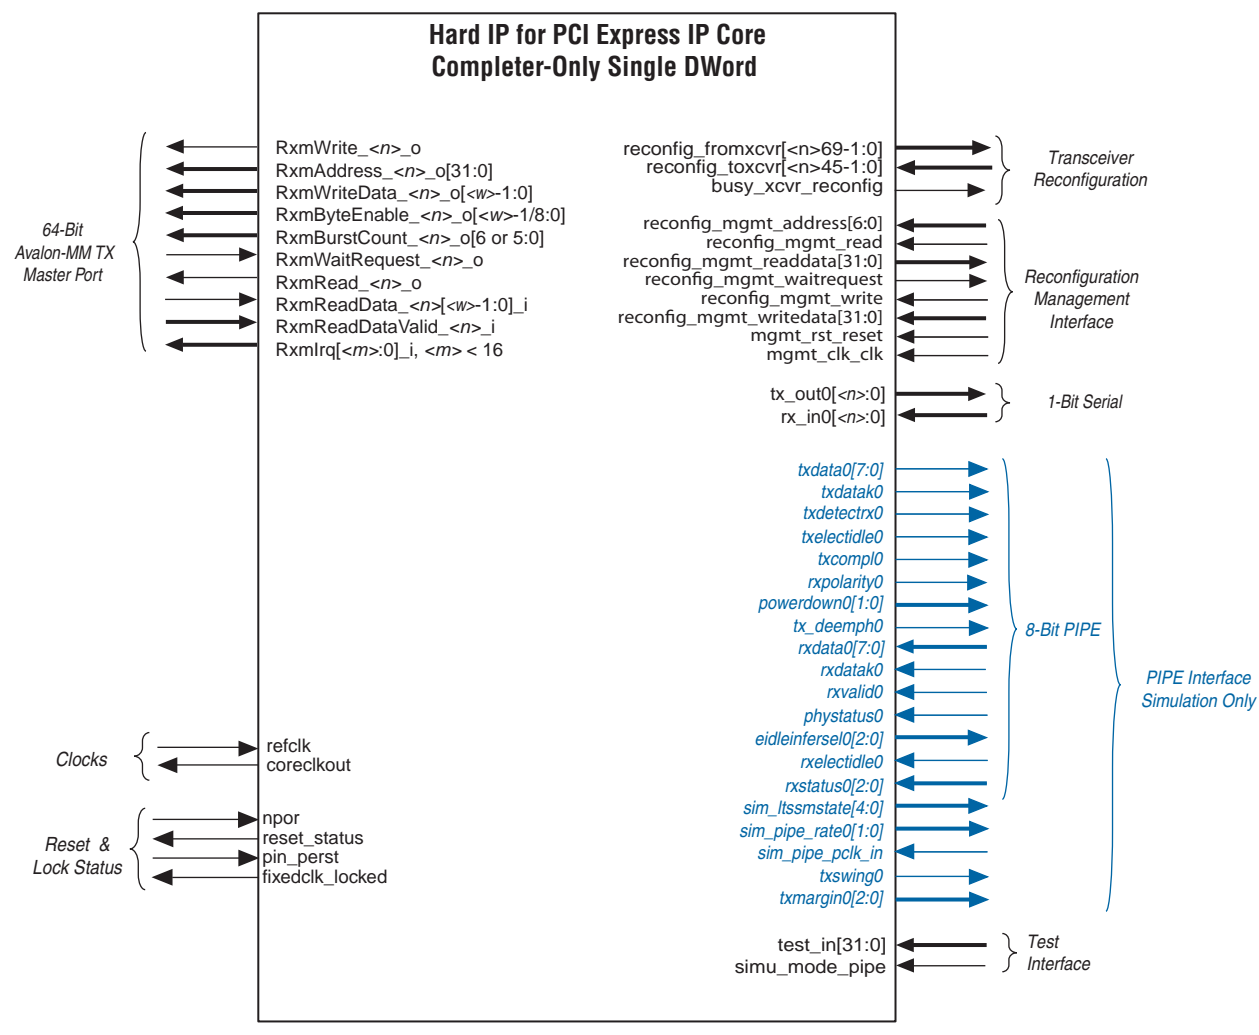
Hard IP for PCI Express IP Core
Completer-Only Single DWord

64-Bit Avalon-MM TX Master Port

RxmWrite_<n>_o
RxmAddress_<n>_o[31:0]
RxmWriteData_<n>_o[<w>-1:0]
RxmByteEnable_<n>_o[<w>-1/8:0]
RxmBurstCount_<n>_o[6 or 5:0]
RxmWaitRequest_<n>_o
RxmRead_<n>_o
RxmReadData_<n>[<w>-1:0]_i
RxmReadDataValid_<n>_i
RxmIrq[<m>:0]_i, <m> < 16

reconfig_fromxcvr[<n>69-1:0]
reconfig_toxcvr[<n>45-1:0]
busy_xcvr_reconfig

Transceiver Reconfiguration

reconfig_mgmt_address[6:0]
reconfig_mgmt_read
reconfig_mgmt_readdata[31:0]
reconfig_mgmt_waitrequest
reconfig_mgmt_write
reconfig_mgmt_writedata[31:0]
mgmt_rst_reset
mgmt_clk_clk

Reconfiguration Management Interface

tx_out0[<n>:0]
rx_in0[<n>:0]

1-Bit Serial

txdata0[7:0]
txdatak0
txdetectrx0
txelectidle0
txcompl0
rxpolarity0
powerdown0[1:0]
tx_deemph0
rxdata0[7:0]
rxdatak0
rxvalid0
phystatus0
eidleinfersel0[2:0]
rxelectidle0
rxstatus0[2:0]
sim_ltssmstate[4:0]
sim_pipe_rate0[1:0]
sim_pipe_pclk_in
txswing0
txmargin0[2:0]

8-Bit PIPE

PIPE Interface Simulation Only

Clocks

refclk
coreclkout

Reset & Lock Status

npor
reset_status
pin_perst
fixedclk_locked

test_in[31:0]
simu_mode_pipe

Test Interface